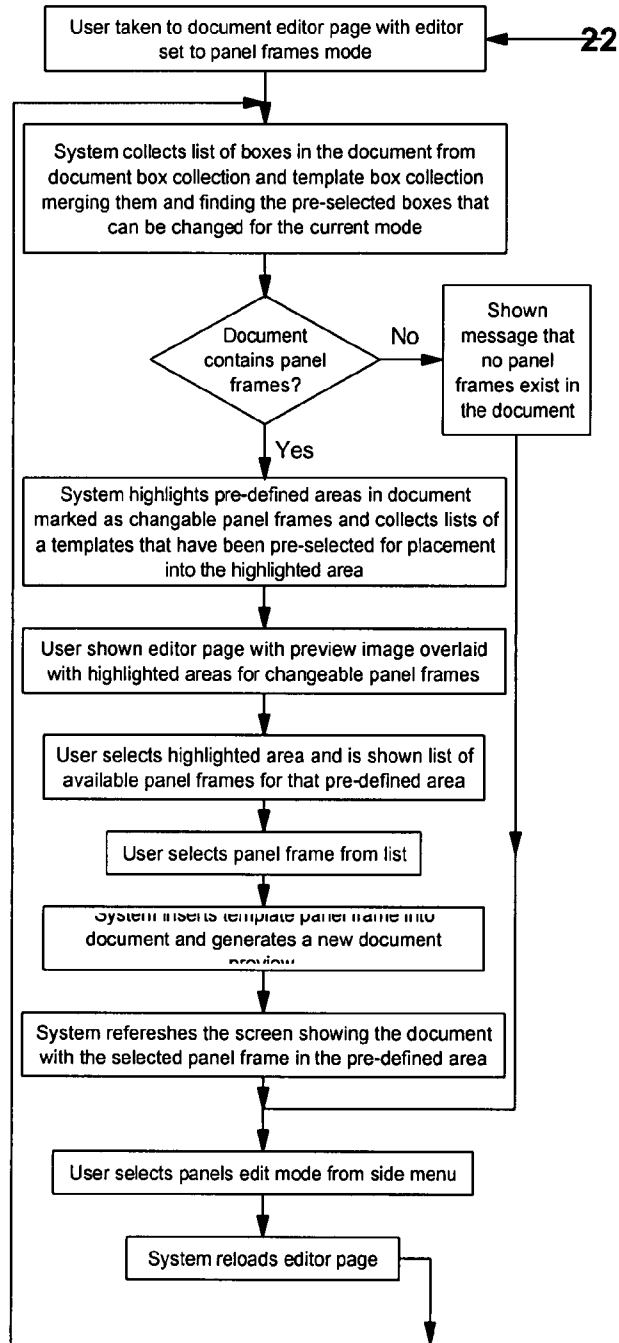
User taken to document editor page with editor set to panel frames mode

22

System collects list of boxes in the document from document box collection and template box collection merging them and finding the pre-selected boxes that can be changed for the current mode

Document contains panel frames?

No

Shown message that no panel frames exist in the document

Yes

System highlights pre-defined areas in document marked as changable panel frames and collects lists of a templates that have been pre-selected for placement into the highlighted area

User shown editor page with preview image overlaid with highlighted areas for changeable panel frames

User selects highlighted area and is shown list of available panel frames for that pre-defined area

User selects panel frame from list

System inserts template panel frame into document and generates a new document preview

System refereshes the screen showing the document with the selected panel frame in the pre-defined area

User selects panels edit mode from side menu

System reloads editor page